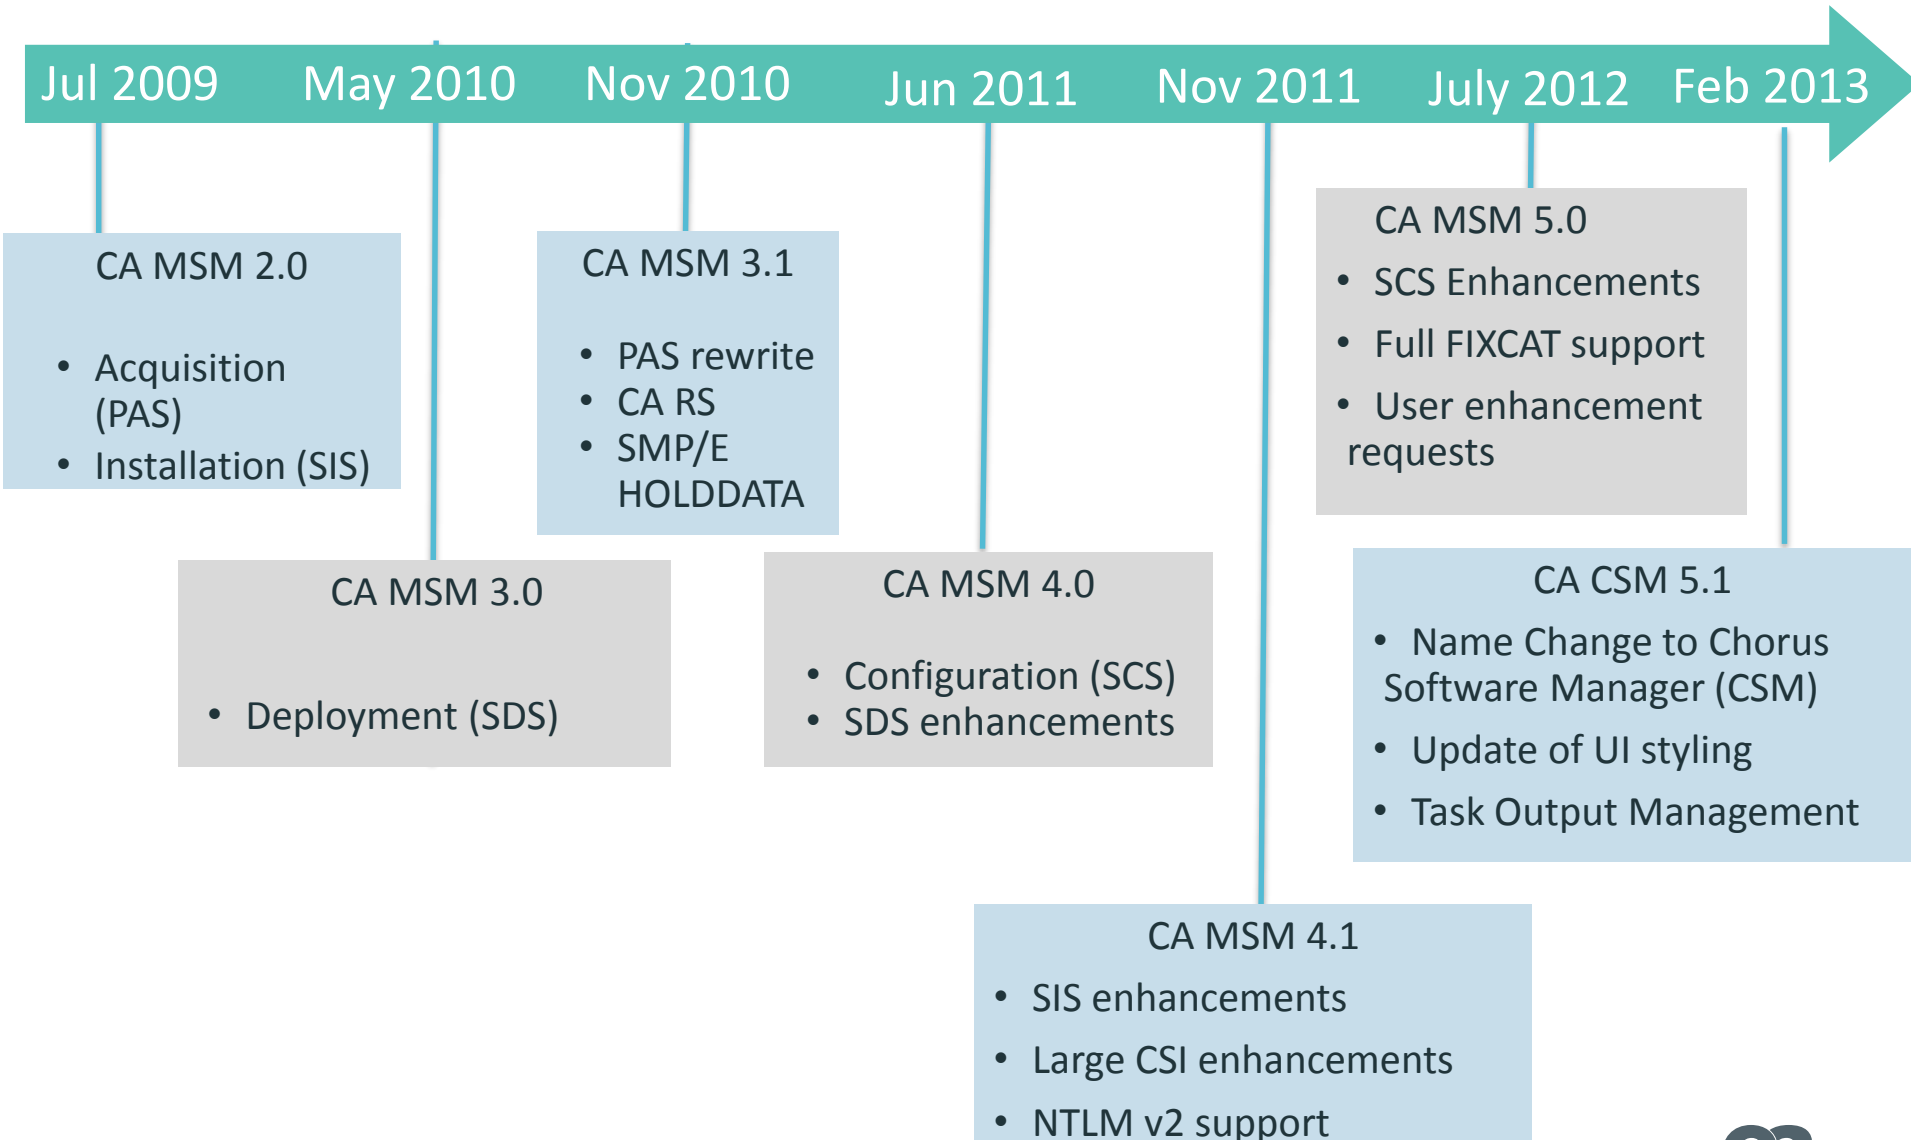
Jul 2009 May 2010 Nov 2010 Jun 2011 Nov 2011 July 2012 Feb 2013

CA MSM 2.0

- Acquisition (PAS)
- Installation (SIS)

CA MSM 3.0

- Deployment (SDS)

CA MSM 3.1

- PAS rewrite
- CA RS
- SMP/E HOLDDATA

CA MSM 4.0

- Configuration (SCS)
- SDS enhancements

CA MSM 4.1

- SIS enhancements
- Large CSI enhancements
- NTLM v2 support

CA MSM 5.0

- SCS Enhancements
- Full FIXCAT support
- User enhancement requests

CA CSM 5.1

- Name Change to Chorus Software Manager (CSM)
- Update of UI styling
- Task Output Management